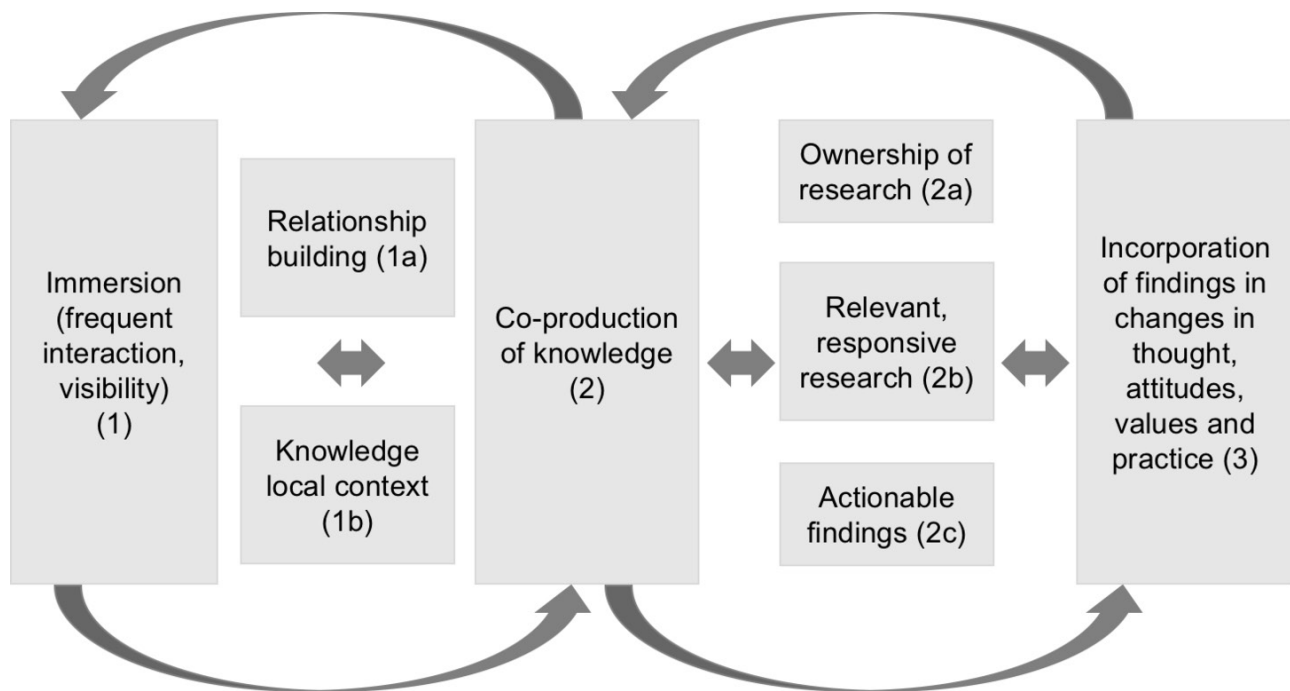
Immersion (frequent interaction, visibility) (1)

Relationship building (1a)

Knowledge local context (1b)

Co-production of knowledge (2)

Ownership of research (2a)

Relevant, responsive research (2b)

Actionable findings (2c)

Incorporation of findings in changes in thought, attitudes, values and practice (3)